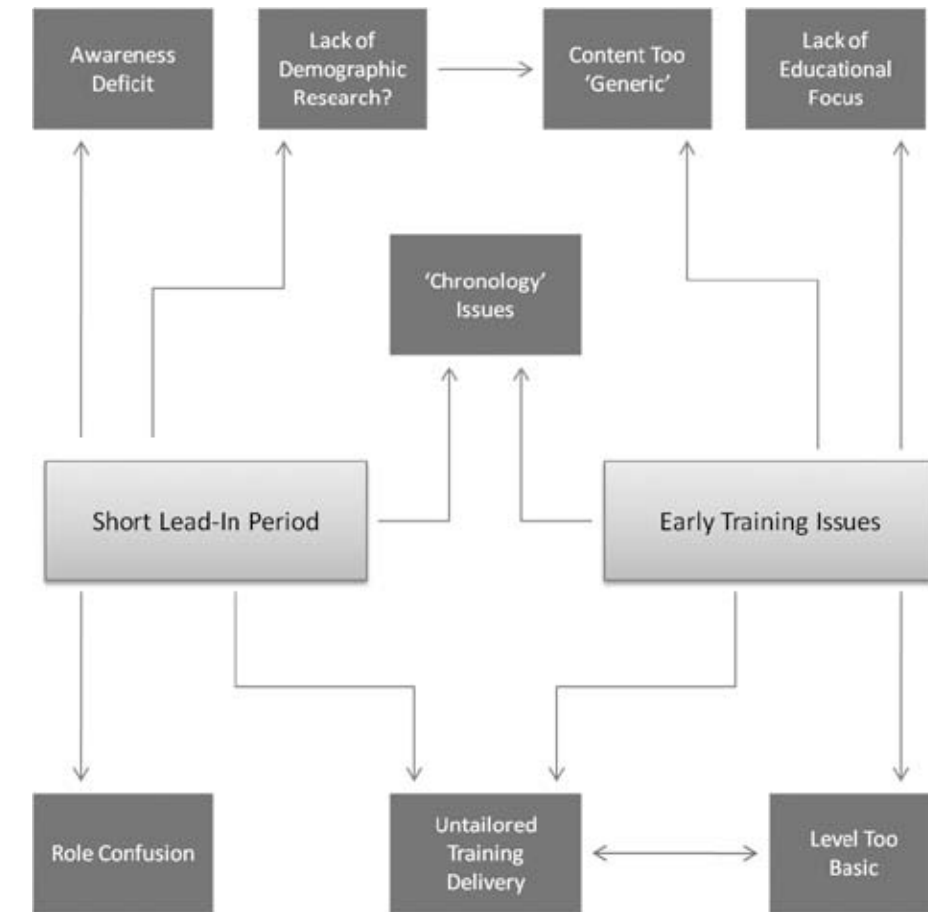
Awareness Deficit

Lack of Demographic Research?

Content Too 'Generic'

Lack of Educational Focus

'Chronology' Issues

Short Lead-In Period

Early Training Issues

Role Confusion

Untailored Training Delivery

Level Too Basic